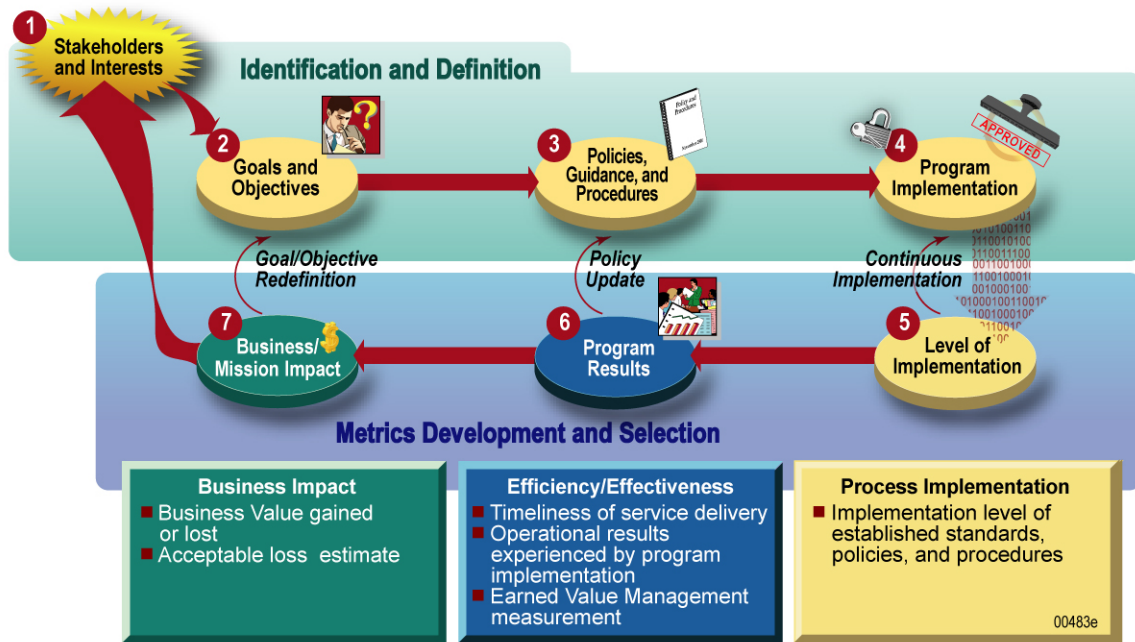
1 Stakeholders and Interests

Identification and Definition

2 Goals and Objectives

3 Policies, Guidance, and Procedures

Policy and Procedures

4 Program Implementation

APPROVED

Goal/Objective Redefinition

Policy Update

Continuous Implementation

7 Business/ Mission Impact

6 Program Results

5 Level of Implementation

Metrics Development and Selection

Business Impact
■ Business Value gained or lost
■ Acceptable loss estimate

Efficiency/Effectiveness
■ Timeliness of service delivery
■ Operational results experienced by program implementation
■ Earned Value Management measurement

Process Implementation
■ Implementation level of established standards, policies, and procedures

00483e